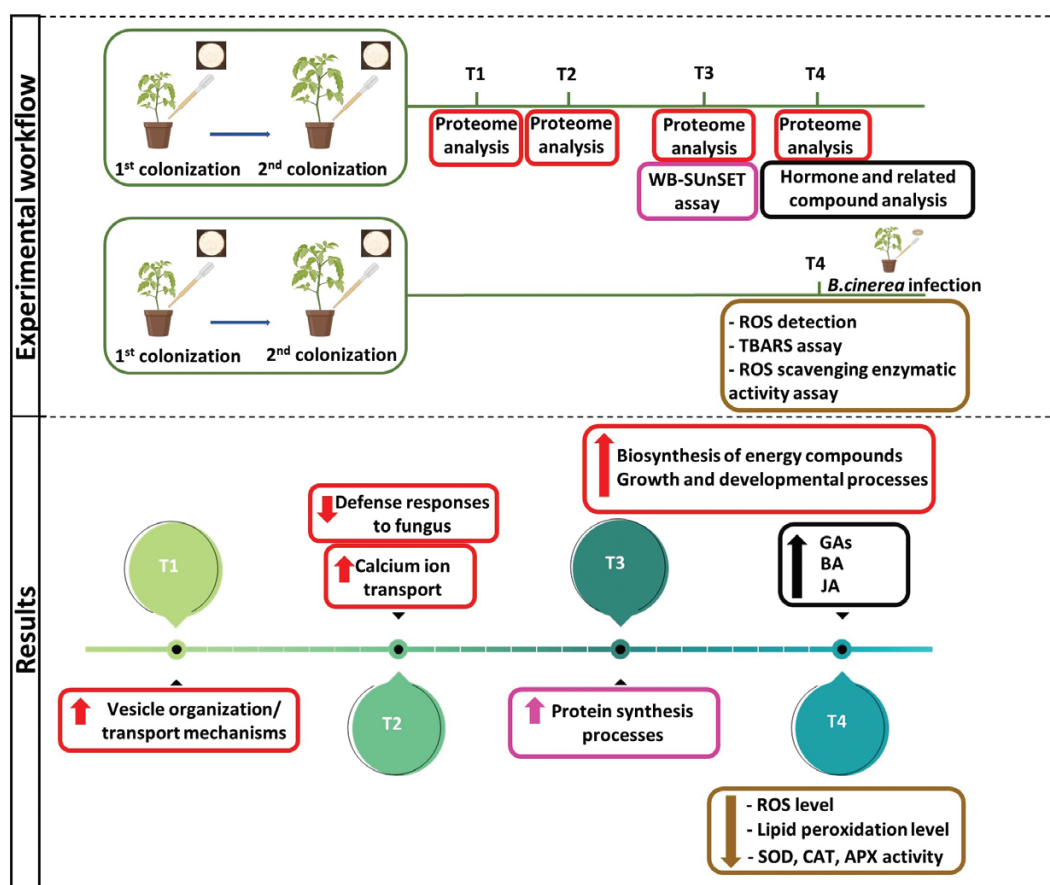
Experimental workflow

1st colonization

2nd colonization

T1

T2

T3

T4

Proteome analysis

Proteome analysis

Proteome analysis

Proteome analysis

WB-SUnSET assay

Hormone and related compound analysis

1st colonization

2nd colonization

T4

B.cinerea infection

- ROS detection
- TBARS assay
- ROS scavenging enzymatic activity assay

Results

Biosynthesis of energy compounds
Growth and developmental processes

Defense responses to fungus

Calcium ion transport

T1

T3

GAs
BA
JA

Vesicle organization/ transport mechanisms

T2

Protein synthesis processes

T4

- ROS level
- Lipid peroxidation level
- SOD, CAT, APX activity